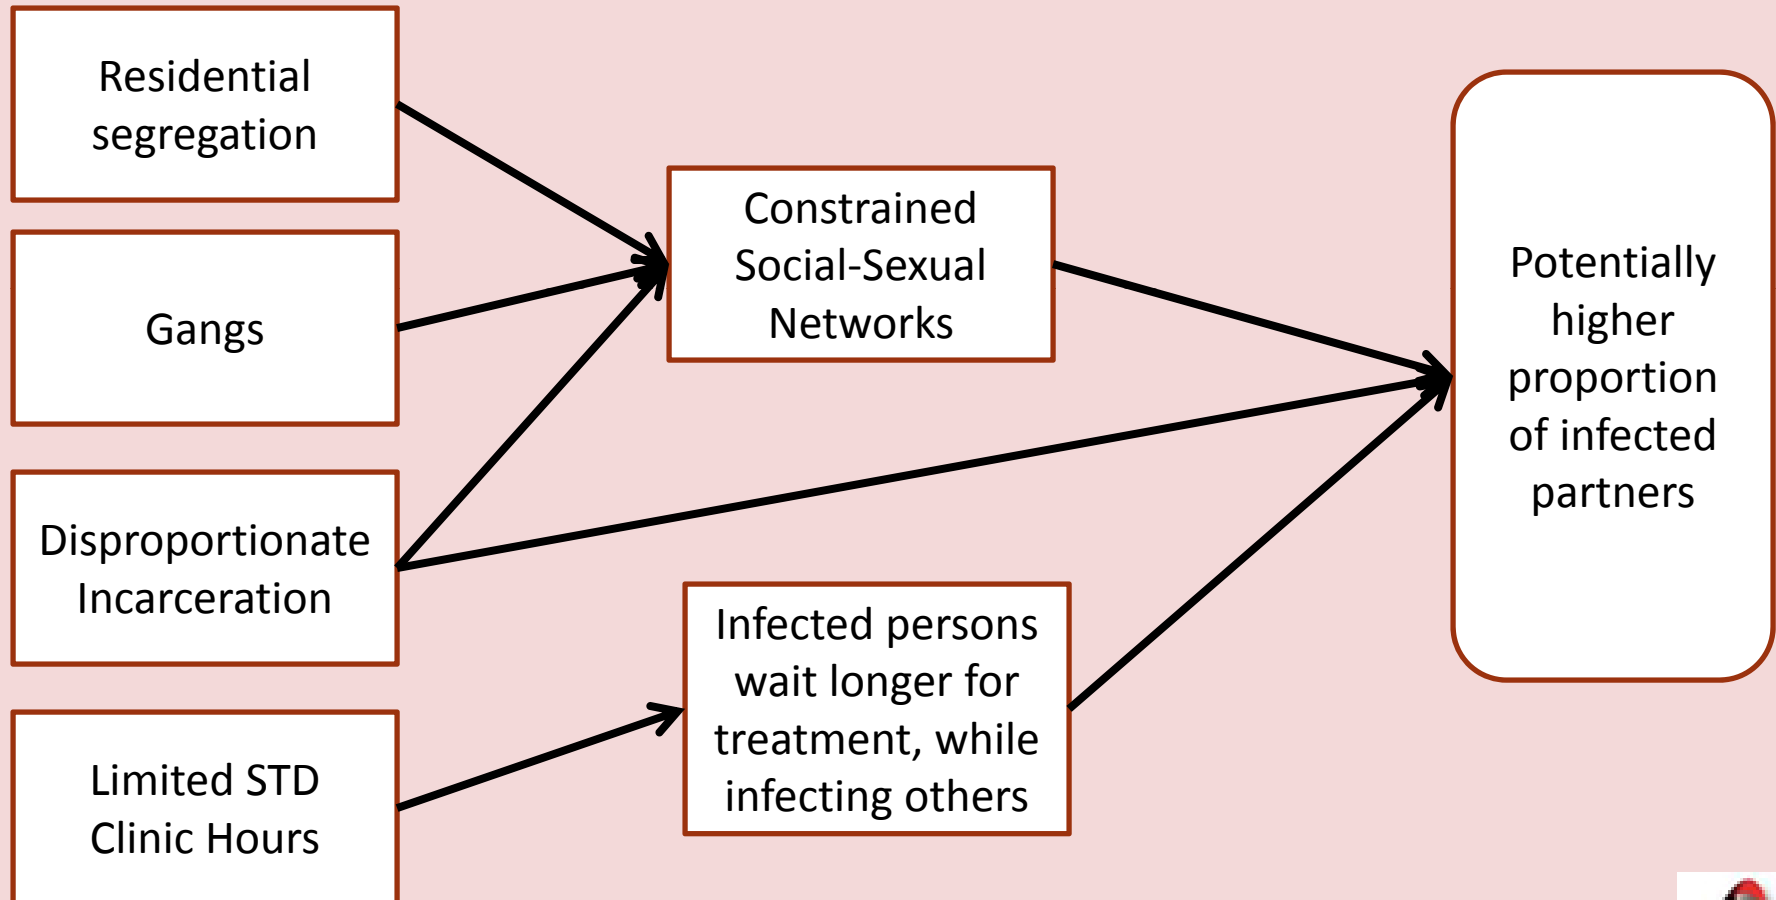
Residential segregation

Gangs

Disproportionate Incarceration

Limited STD Clinic Hours

Constrained Social-Sexual Networks

Infected persons wait longer for treatment, while infecting others

Potentially higher proportion of infected partners